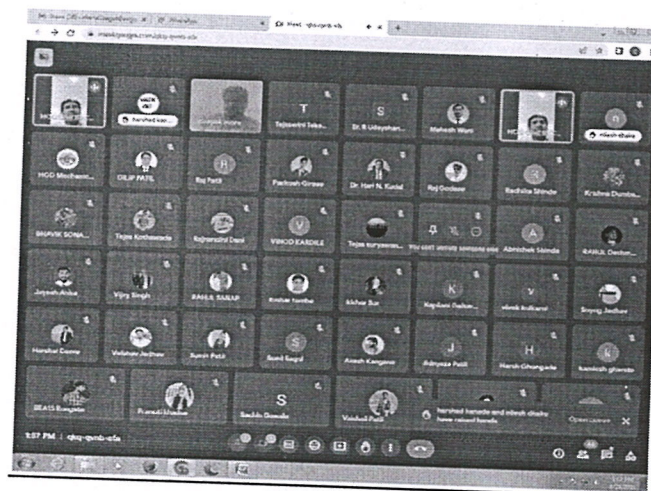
Meet - qkq-qvnb-xdx

meet.google.com/qkq-qvnb-xdx

harshad kan...

T
Tejaswini Teka...

S
Dr. B Udayshan...

Mahesh Wani

nilesh dhaire

HOD Mechani...

DILIP PATIL

Raj Patil

Pankaj Girase

Dr. Hari N. Kadal

Raj Gosavi

Rachita Shinde

Krishna Dumbe...

BHAVIK SONA...

Tejas Kotkawade

Rajnandini Dani

VINOD KARDILE

Tejas suryawan...

You can't remote someone else

Abhishek Shinde

RAHUL Deshm...

Jayesh Ahire

Vijay Singh

RAHUL TARAP

Kishor tambe

Akhar Sur

Kapilesh Dalvi...

nilesh kulkarni

Sayog Jadhav

Harshal Gome

Vaibhav Jadhav

Suresh Patil

Sumit Sagar

Akash Kangane

Adnyesh Patil

Harsh Ghongade

kamlesh ghorale

BE415 Bangale

Pranali Mhaske

S
Sachin Ganesh

Vaishali Patil

harshad kanade and nilesh dhaire have raised hands

Open queue

9:57 PM | qkq-qvnb-xdx